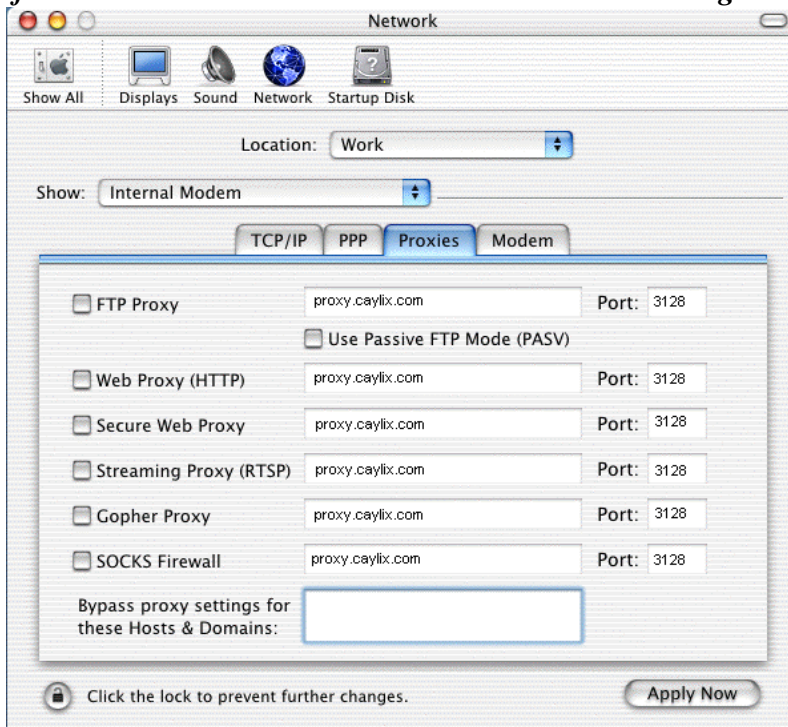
Network

Show All Displays Sound Network Startup Disk

Location: Work

Show: Internal Modem

TCP/IP PPP Proxies Modem

FTP Proxy proxy.caylix.com Port: 3128

Use Passive FTP Mode (PASV)

Web Proxy (HTTP) proxy.caylix.com Port: 3128

Secure Web Proxy proxy.caylix.com Port: 3128

Streaming Proxy (RTSP) proxy.caylix.com Port: 3128

Gopher Proxy proxy.caylix.com Port: 3128

SOCKS Firewall proxy.caylix.com Port: 3128

Bypass proxy settings for these Hosts & Domains:

Click the lock to prevent further changes.

Apply Now